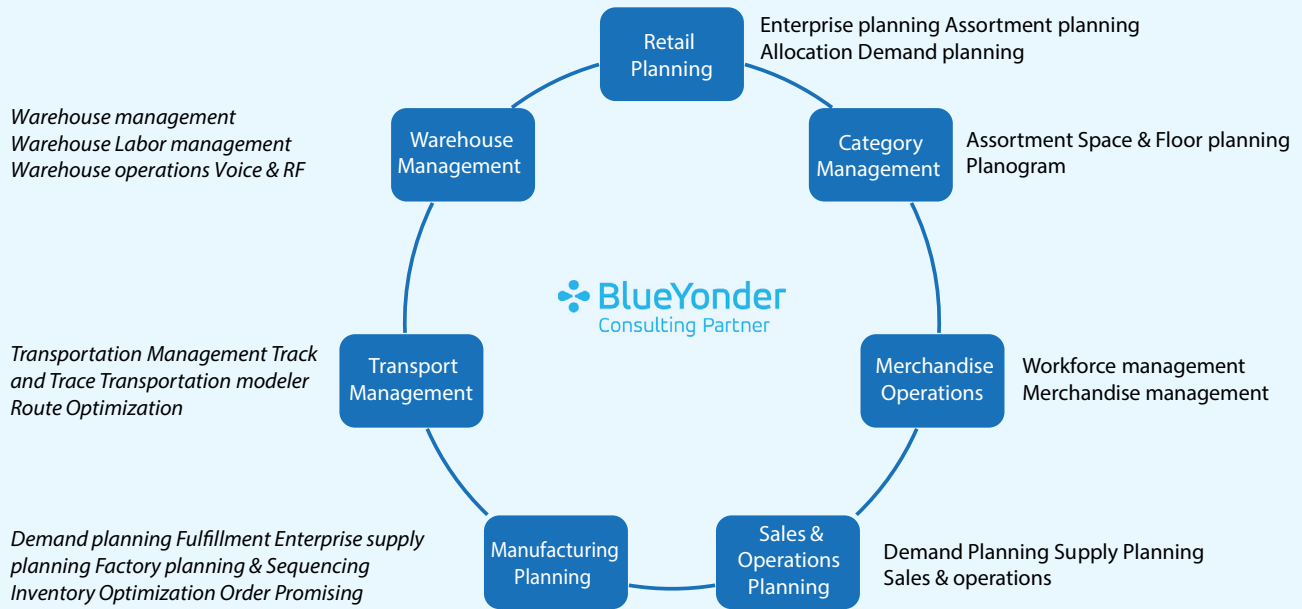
Retail Planning

Enterprise planning Assortment planning Allocation Demand planning

Warehouse management
Warehouse Labor management
Warehouse operations Voice & RF

Warehouse Management

Category Management

Assortment Space & Floor planning Planogram

BlueYonder
Consulting Partner

Transportation Management Track and Trace Transportation modeler Route Optimization

Transport Management

Merchandise Operations

Workforce management
Merchandise management

Demand planning Fulfillment Enterprise supply planning Factory planning & Sequencing Inventory Optimization Order Promising

Manufacturing Planning

Sales & Operations Planning

Demand Planning Supply Planning Sales & operations